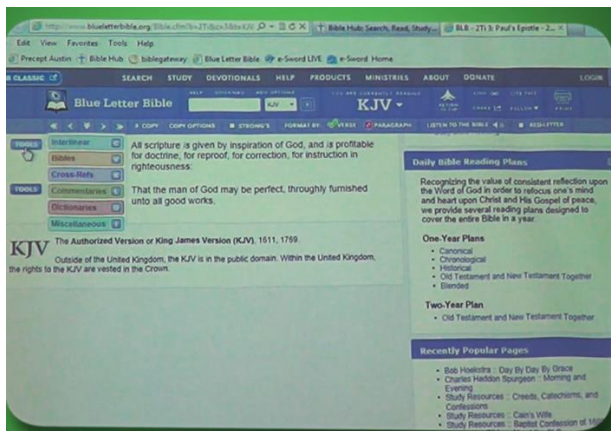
http://www.blueletterbible.org/Bible.cfm?b=2Ti&c=3&t=KJV
Bible Hub: Search, Read, Study...
BLB - 2Ti 3: Paul's Epistle - 2...

Edit View Favorites Tools Help

Precept Austin Bible Hub biblegateway Blue Letter Bible e-Sword LIVE e-Sword Home

CLASSIC SEARCH STUDY DEVOTIONALS HELP PRODUCTS MINISTRIES ABOUT DONATE LOGIN

Blue Letter Bible KJV KJV

COPY COPY OPTIONS STRONG'S FORMAT BY: VERSE PARAGRAPH LISTEN TO THE BIBLE RED LETTER

TOOLS Interlinear Bibles Cross-Refs Commentaries Dictionaries Miscellaneous

All scripture is given by inspiration of God, and is profitable for doctrine, for reproof, for correction, for instruction in righteousness:

TOOLS

That the man of God may be perfect, throughly furnished unto all good works.

KJV The Authorized Version or King James Version (KJV), 1611, 1769.

Outside of the United Kingdom, the KJV is in the public domain. Within the United Kingdom, the rights to the KJV are vested in the Crown.

Daily Bible Reading Plans

Recognizing the value of consistent reflection upon the Word of God in order to refocus one's mind and heart upon Christ and His Gospel of peace, we provide several reading plans designed to cover the entire Bible in a year.

One-Year Plans
• Canonical
• Chronological
• Historical
• Old Testament and New Testament Together
• Blended

Two-Year Plan
• Old Testament and New Testament Together

Recently Popular Pages
• Bob Hoekstra :: Day By Day By Grace
• Charles Haddon Spurgeon :: Morning and Evening
• Study Resources :: Creeds, Catechisms, and Confessions
• Study Resources :: Cain's Wife
• Study Resources :: Baptist Confession of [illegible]